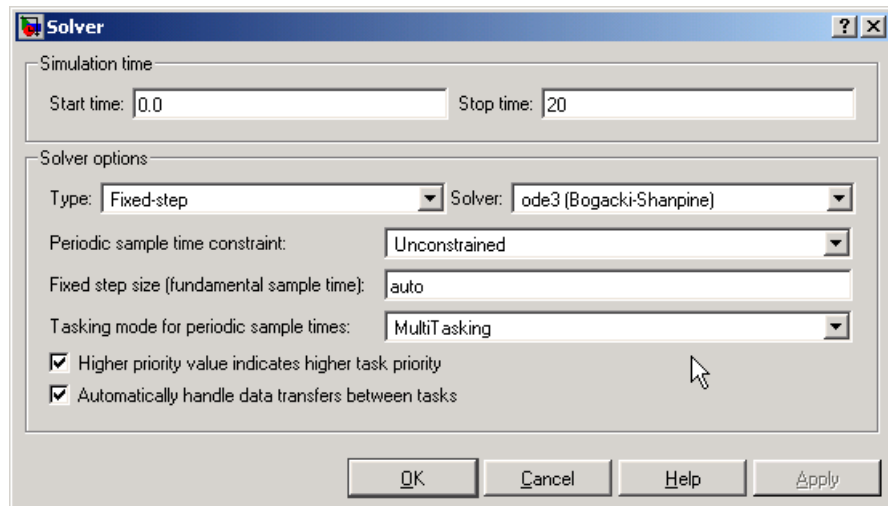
Solver

?

Simulation time

Start time: 0.0

Stop time: 20

Solver options

Type: Fixed-step

Solver: ode3 (Bogacki-Shanpine)

Periodic sample time constraint: Unconstrained

Fixed step size (fundamental sample time): auto

Tasking mode for periodic sample times: MultiTasking

Higher priority value indicates higher task priority

Automatically handle data transfers between tasks

OK

Cancel

Help

Apply